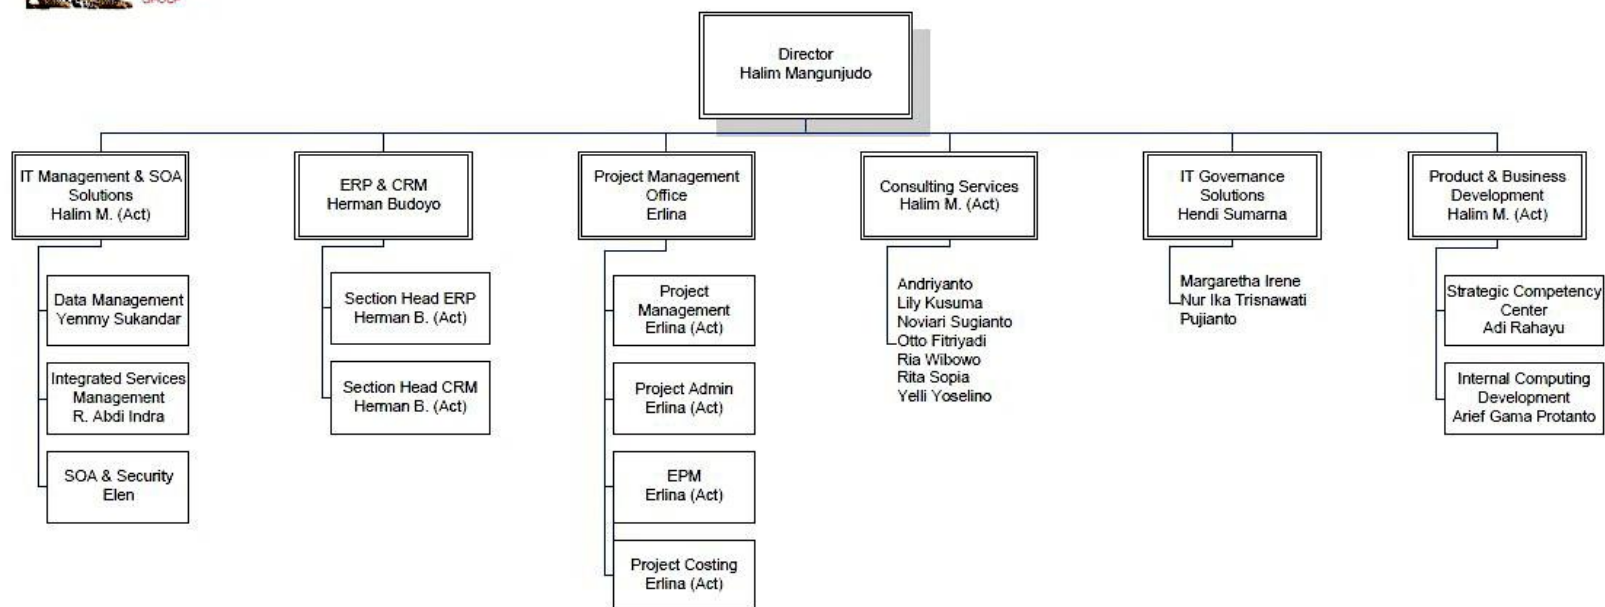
Director
Halim Mangunjudo

IT Management & SOA Solutions
Halim M. (Act)

Data Management
Yemmy Sukandar

Integrated Services Management
R. Abdi Indra

SOA & Security
Elen

ERP & CRM
Herman Budoyo

Section Head ERP
Herman B. (Act)

Section Head CRM
Herman B. (Act)

Project Management Office
Erlina

Project Management
Erlina (Act)

Project Admin
Erlina (Act)

EPM
Erlina (Act)

Project Costing
Erlina (Act)

Consulting Services
Halim M. (Act)

Andriyanto
Lily Kusuma
Noviari Sugianto
Otto Fitriyadi
Ria Wibowo
Rita Sopia
Yelli Yoselino

IT Governance Solutions
Hendi Sumarna

Margaretha Irene
Nur Ika Trisnawati
Pujianto

Product & Business Development
Halim M. (Act)

Strategic Competency Center
Adi Rahayu

Internal Computing Development
Arief Gama Protanto